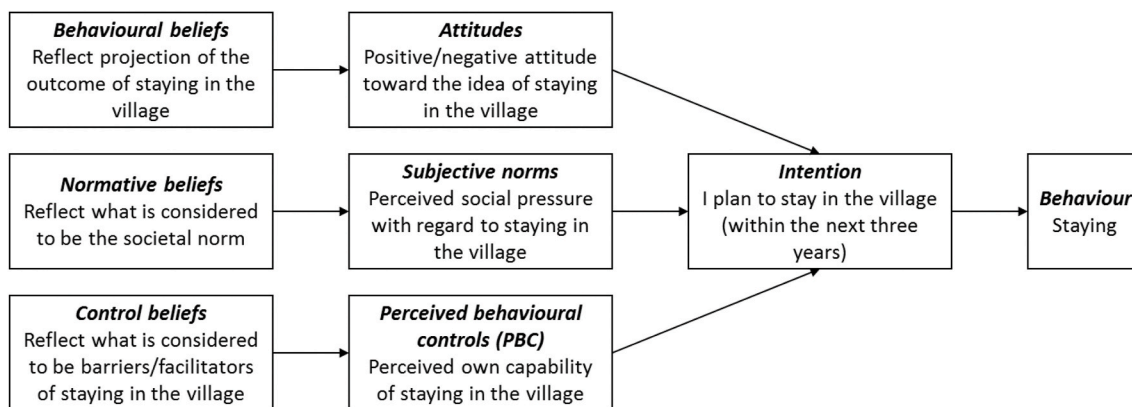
**Behavioural beliefs**
Reflect projection of the outcome of staying in the village

**Attitudes**
Positive/negative attitude toward the idea of staying in the village

**Normative beliefs**
Reflect what is considered to be the societal norm

**Subjective norms**
Perceived social pressure with regard to staying in the village

**Intention**
I plan to stay in the village (within the next three years)

**Behaviour**
Staying

**Control beliefs**
Reflect what is considered to be barriers/facilitators of staying in the village

**Perceived behavioural controls (PBC)**
Perceived own capability of staying in the village